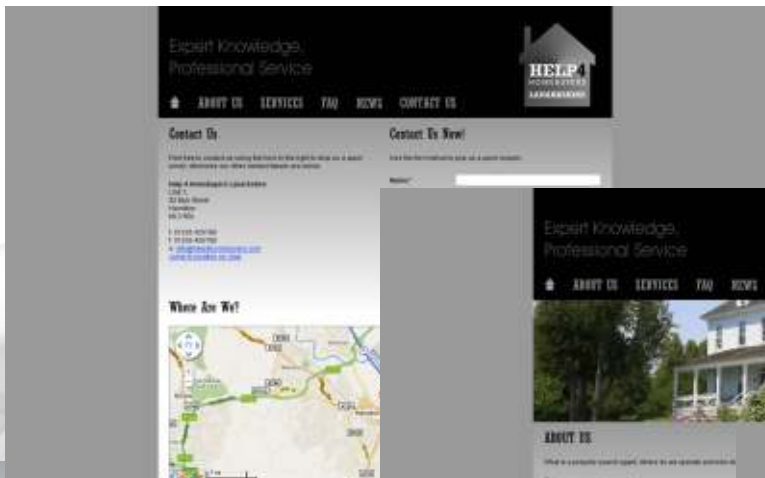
Expert Knowledge, Professional Service

HELP4

ABOUT US SERVICES FAQ NEWS CONTACT US

Contact Us

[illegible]

Contact Us Now!

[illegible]

Where Are We?

Expert Knowledge, Professional Service

ABOUT US SERVICES FAQ NEWS

ABOUT US

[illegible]